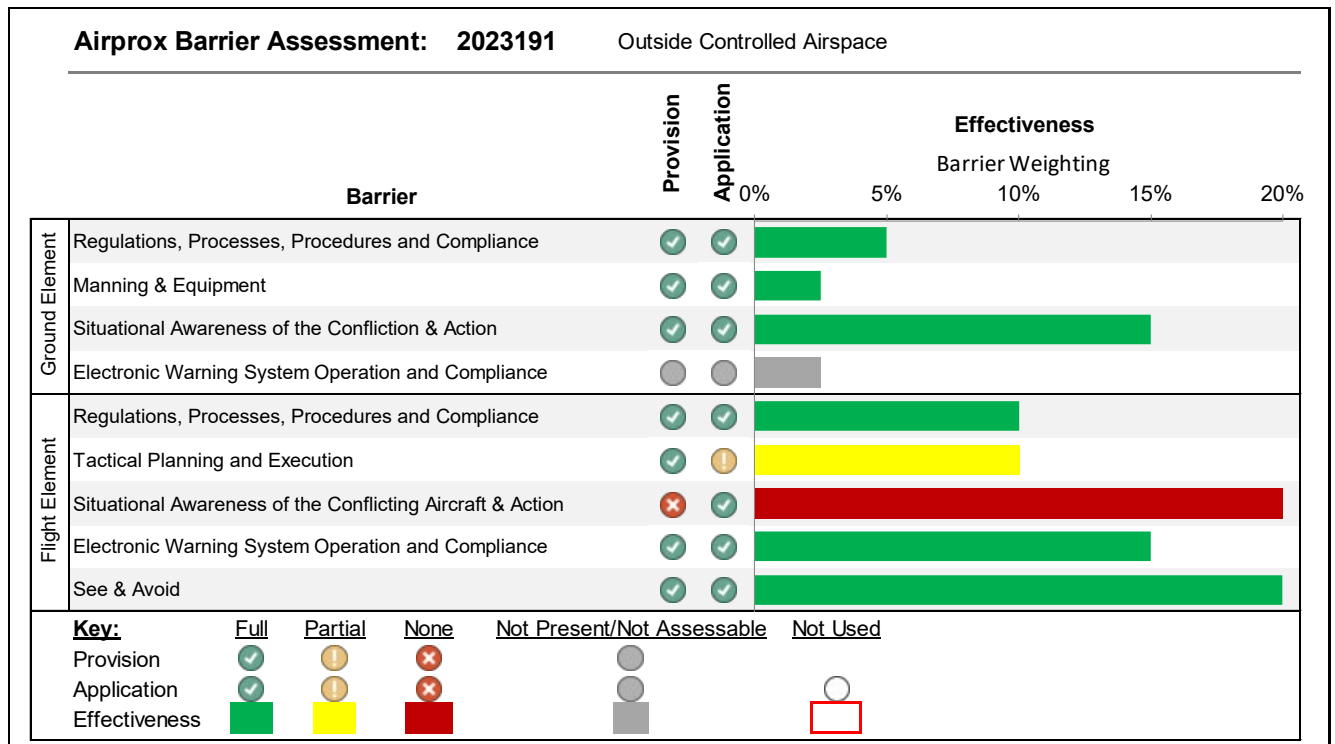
**Airprox Barrier Assessment: 2023191** Outside Controlled Airspace

| | Barrier | Provision | Application | Effectiveness<br>Barrier Weighting<br>0% 5% 10% 15% 20% |
|---|---|---|---|---|
| Ground Element | Regulations, Processes, Procedures and Compliance | | | |
| | Manning & Equipment | | | |
| | Situational Awareness of the Confliction & Action | | | |
| | Electronic Warning System Operation and Compliance | | | |
| Flight Element | Regulations, Processes, Procedures and Compliance | | | |
| | Tactical Planning and Execution | | | |
| | Situational Awareness of the Conflicting Aircraft & Action | | | |
| | Electronic Warning System Operation and Compliance | | | |
| | See & Avoid | | | |

Key: Full Partial None Not Present/Not Assessable Not Used
Provision
Application
Effectiveness